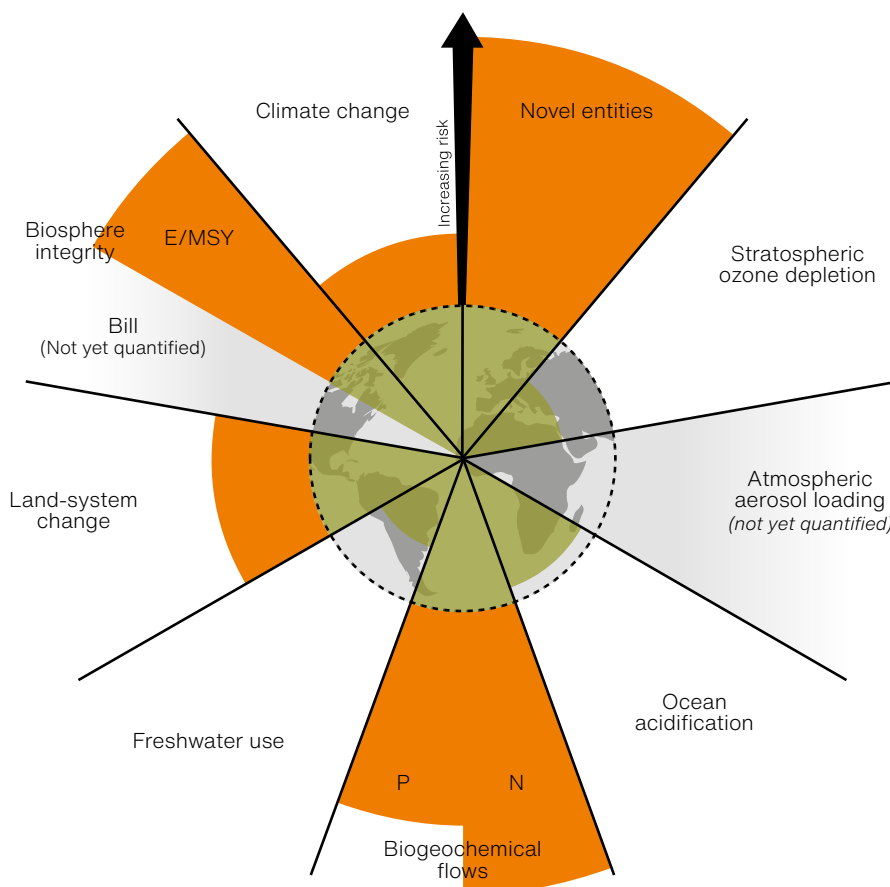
Increasing risk

Climate change

Novel entities

Stratospheric ozone depletion

Atmospheric aerosol loading
(not yet quantified)

Ocean acidification

Biogeochemical flows

P

N

Freshwater use

Land-system change

Bill
(Not yet quantified)

Biosphere integrity

E/MSY